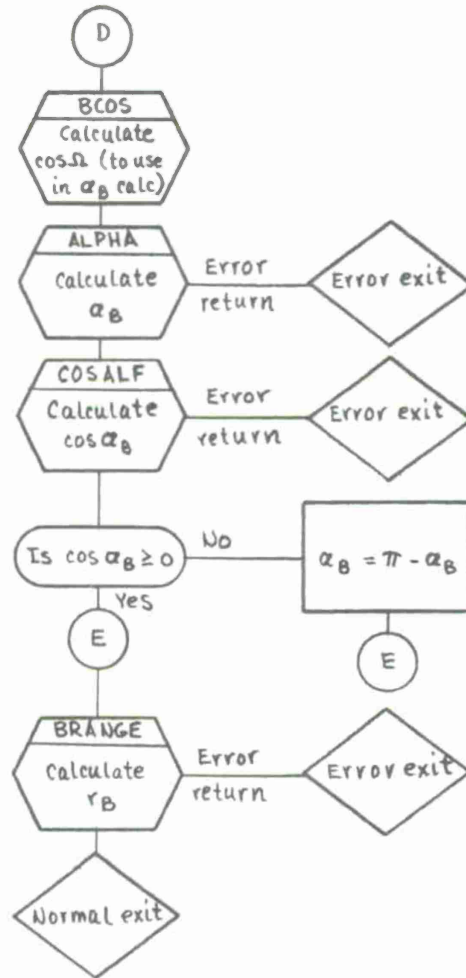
D

BCOS
Calculate $\cos\Omega$ (to use in $\alpha_B$ calc)

ALPHA
Calculate $\alpha_B$

Error return

Error exit

COSALF
Calculate $\cos\alpha_B$

Error return

Error exit

Is $\cos\alpha_B \geq 0$

No

$\alpha_B = \pi - \alpha_B$

Yes

E

E

BRANGE
Calculate $r_B$

Error return

Error exit

Normal exit